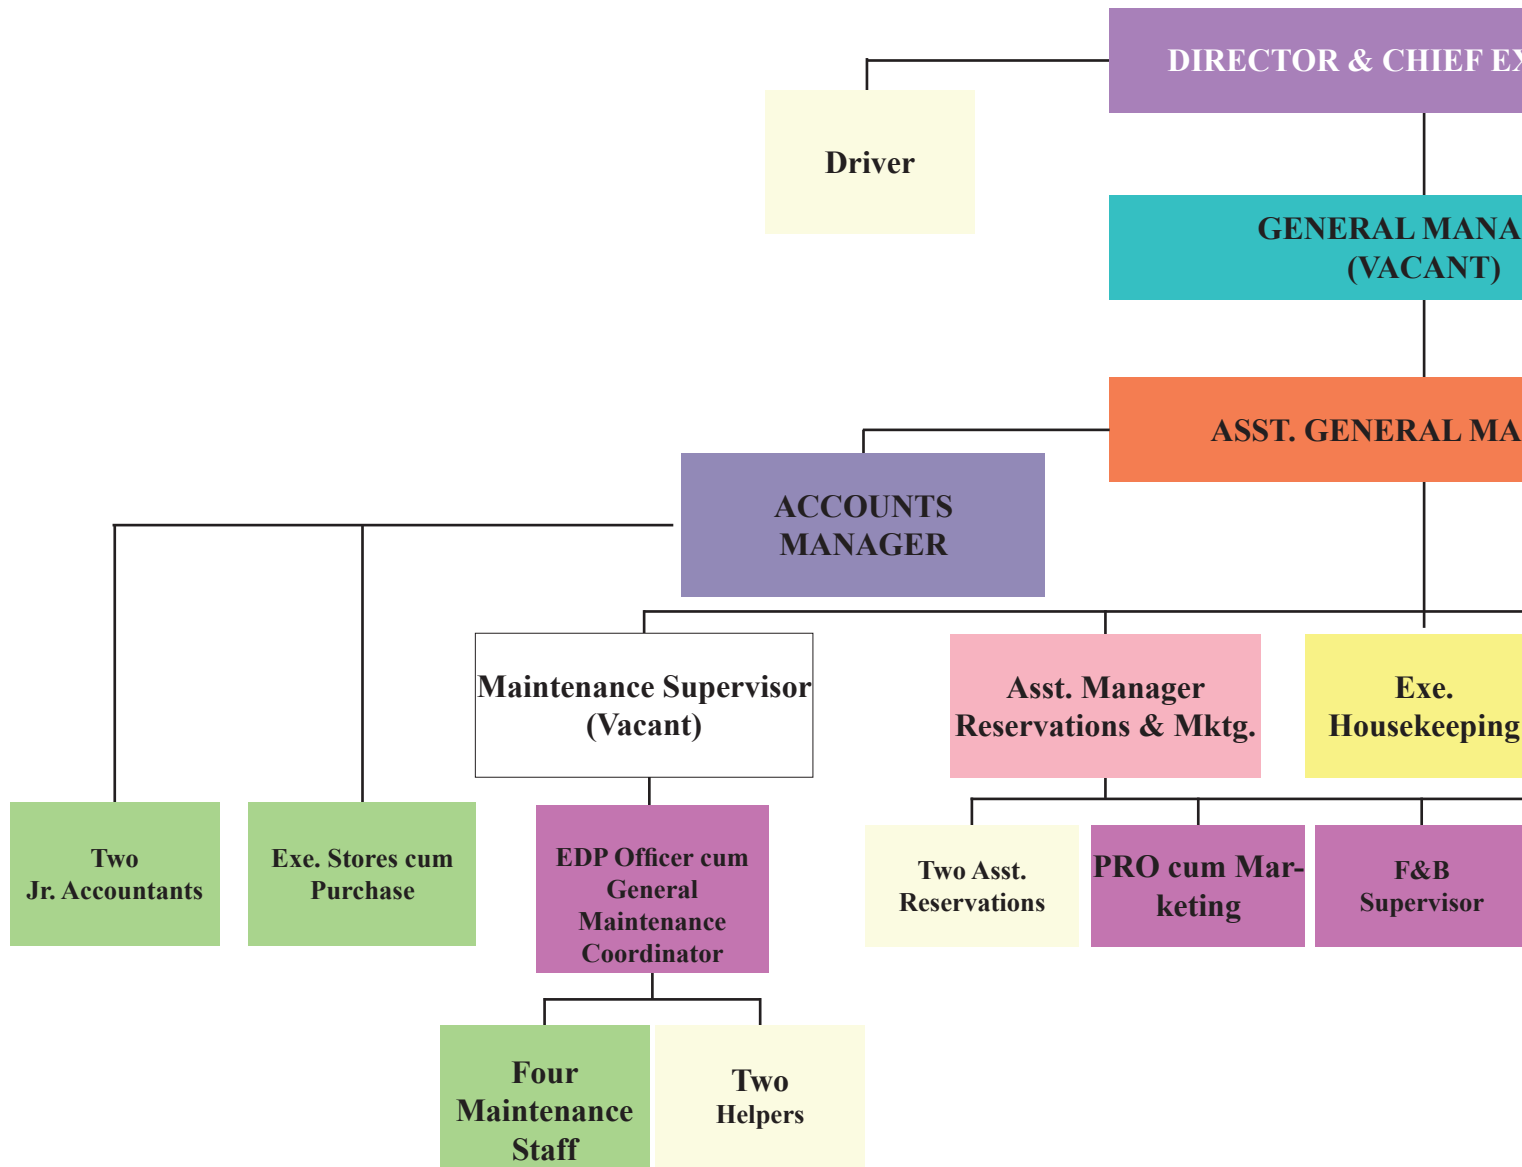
DIRECTOR & CHIEF EX

Driver

GENERAL MANA
(VACANT)

ASST. GENERAL MA

ACCOUNTS MANAGER

Maintenance Supervisor (Vacant)

Asst. Manager Reservations & Mktg.

Exe. Housekeeping

Two Jr. Accountants

Exe. Stores cum Purchase

EDP Officer cum General Maintenance Coordinator

Two Asst. Reservations

PRO cum Marketing

F&B Supervisor

Four Maintenance Staff

Two Helpers